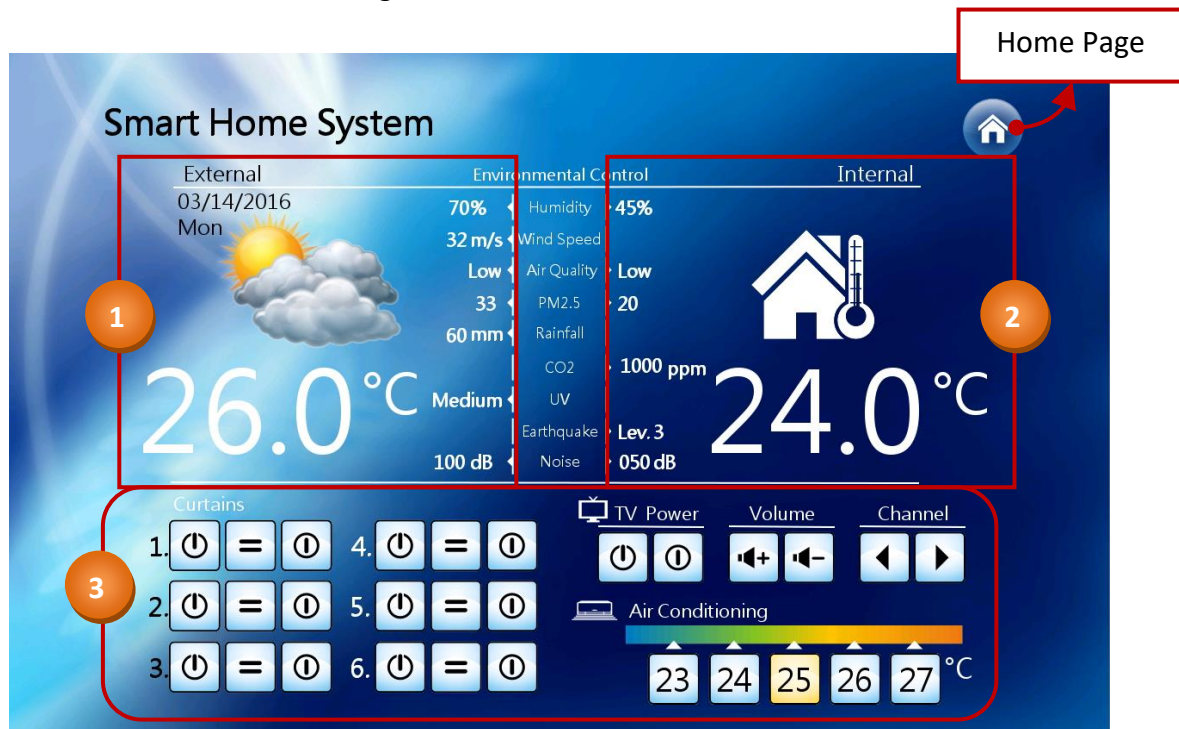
Home Page

Smart Home System

External

Environmental Control

Internal

03/14/2016
Mon

70% Humidity 45%
32 m/s Wind Speed
Low Air Quality Low
33 PM2.5 20
60 mm Rainfall
CO2 1000 ppm
Medium UV
Earthquake Lev. 3
100 dB Noise 050 dB

1

2

26.0 °C

24.0 °C

Curtains

1.
2.
3.
4.
5.
6.

3

TV Power

Volume

Channel

Air Conditioning

23 24 25 26 27 °C